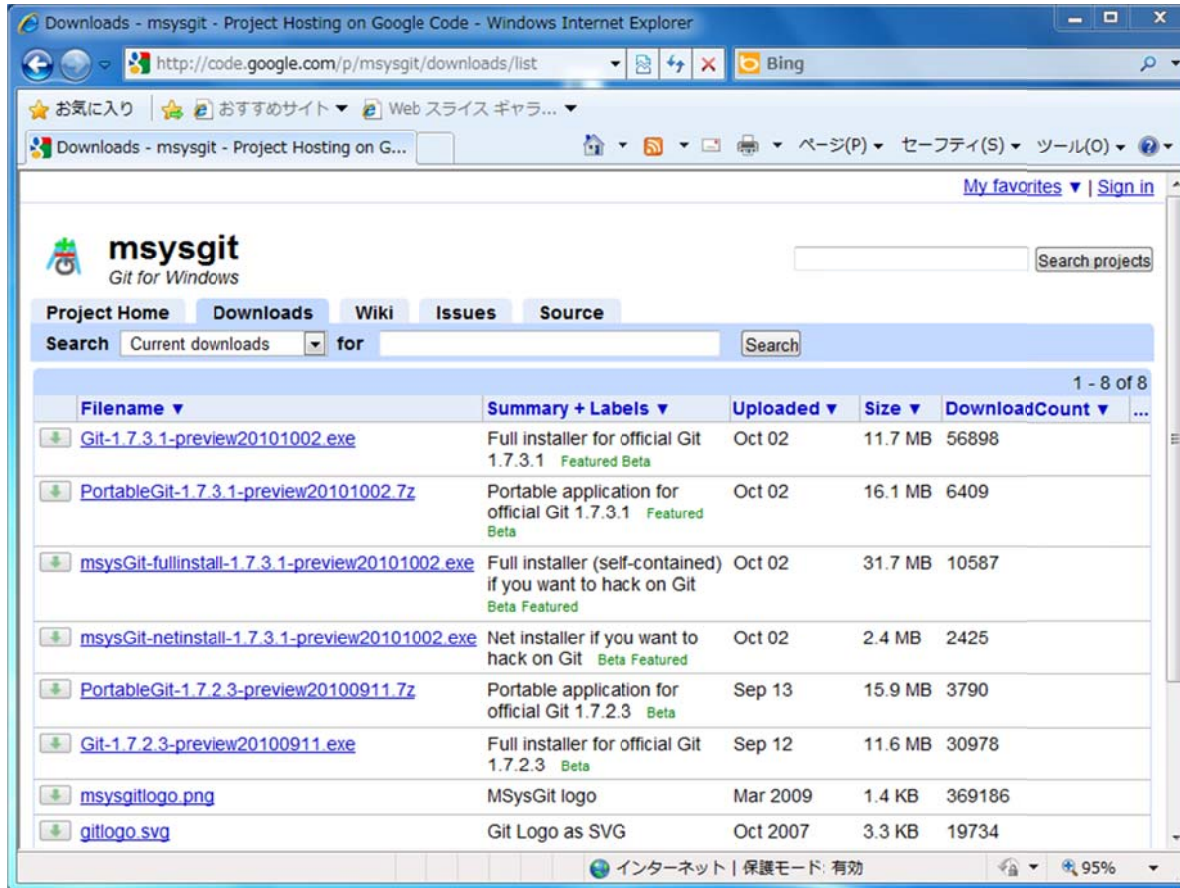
Downloads - msysgit - Project Hosting on Google Code - Windows Internet Explorer

http://code.google.com/p/msysgit/downloads/list

Bing

お気に入り　おすすめサイト ▼　Web スライス ギャラ... ▼

Downloads - msysgit - Project Hosting on G...

ページ(P) ▼　セーフティ(S) ▼　ツール(O) ▼

My favorites ▼ | Sign in

msysgit
Git for Windows

Search projects

Project Home　Downloads　Wiki　Issues　Source

Search　Current downloads　for　Search

1 - 8 of 8

| Filename ▼ | Summary + Labels ▼ | Uploaded ▼ | Size ▼ | DownloadCount ▼ | ... |
|---|---|---|---|---|---|
| Git-1.7.3.1-preview20101002.exe | Full installer for official Git 1.7.3.1 Featured Beta | Oct 02 | 11.7 MB | 56898 | |
| PortableGit-1.7.3.1-preview20101002.7z | Portable application for official Git 1.7.3.1 Featured Beta | Oct 02 | 16.1 MB | 6409 | |
| msysGit-fullinstall-1.7.3.1-preview20101002.exe | Full installer (self-contained) if you want to hack on Git Beta Featured | Oct 02 | 31.7 MB | 10587 | |
| msysGit-netinstall-1.7.3.1-preview20101002.exe | Net installer if you want to hack on Git Beta Featured | Oct 02 | 2.4 MB | 2425 | |
| PortableGit-1.7.2.3-preview20100911.7z | Portable application for official Git 1.7.2.3 Beta | Sep 13 | 15.9 MB | 3790 | |
| Git-1.7.2.3-preview20100911.exe | Full installer for official Git 1.7.2.3 Beta | Sep 12 | 11.6 MB | 30978 | |
| msysgitlogo.png | MSysGit logo | Mar 2009 | 1.4 KB | 369186 | |
| gitlogo.svg | Git Logo as SVG | Oct 2007 | 3.3 KB | 19734 | |

インターネット | 保護モード: 有効　95%